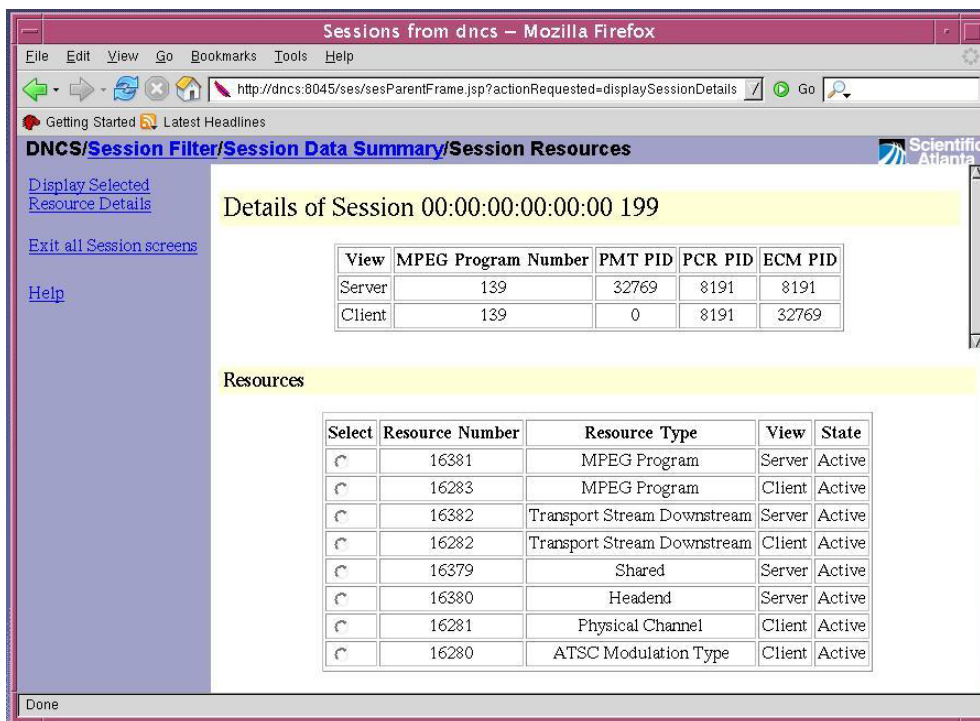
Sessions from dncs – Mozilla Firefox

File Edit View Go Bookmarks Tools Help

http://dncs:8045/ses/sesParentFrame.jsp?actionRequested=displaySessionDetails Go

Getting Started Latest Headlines

DNCS/Session Filter/Session Data Summary/Session Resources

Scientific Atlanta

Display Selected Resource Details

Exit all Session screens

Help

Details of Session 00:00:00:00:00:00 199

| View | MPEG Program Number | PMT PID | PCR PID | ECM PID |
|---|---|---|---|---|
| Server | 139 | 32769 | 8191 | 8191 |
| Client | 139 | 0 | 8191 | 32769 |

Resources

| Select | Resource Number | Resource Type | View | State |
|---|---|---|---|---|
| | 16381 | MPEG Program | Server | Active |
| | 16283 | MPEG Program | Client | Active |
| | 16382 | Transport Stream Downstream | Server | Active |
| | 16282 | Transport Stream Downstream | Client | Active |
| | 16379 | Shared | Server | Active |
| | 16380 | Headend | Server | Active |
| | 16281 | Physical Channel | Client | Active |
| | 16280 | ATSC Modulation Type | Client | Active |

Done